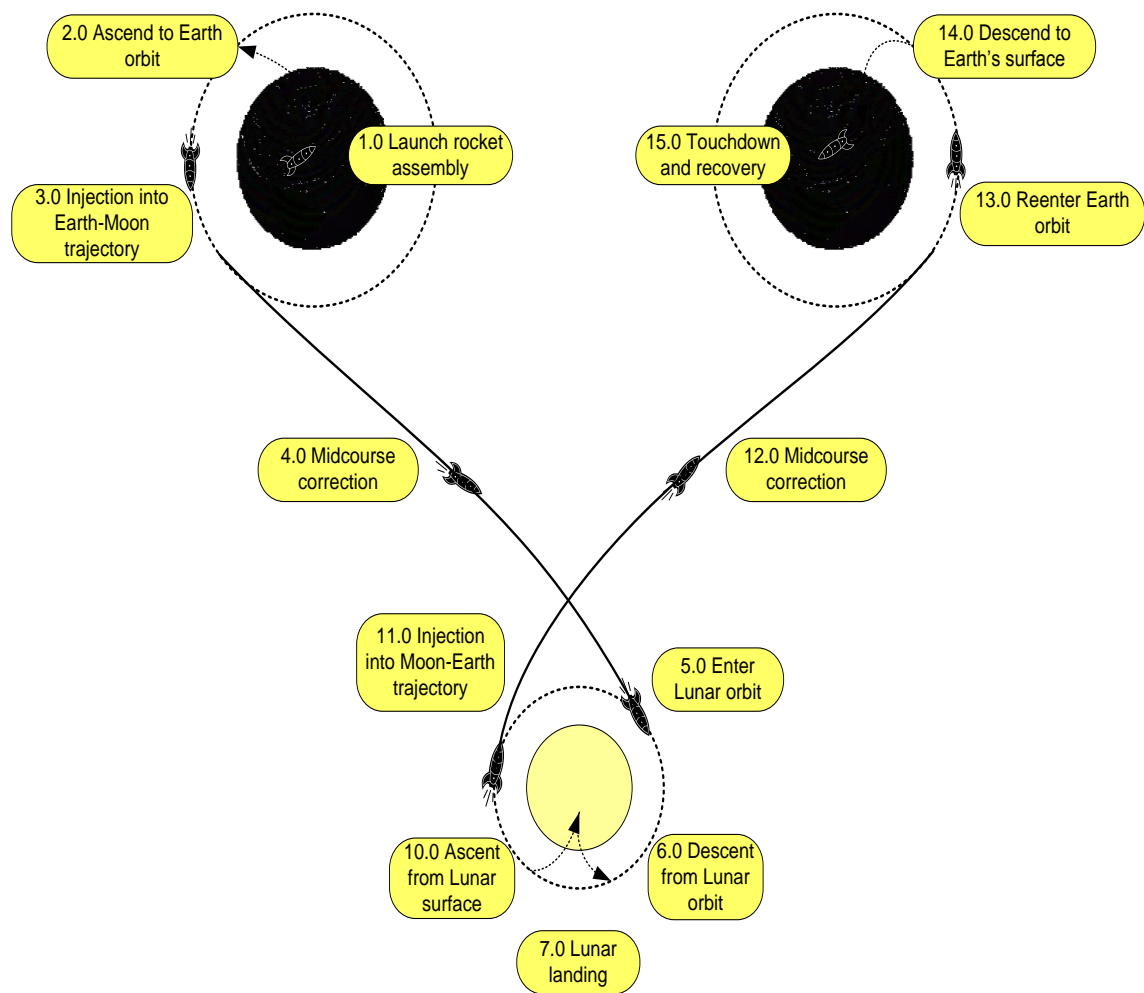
2.0 Ascend to Earth orbit

14.0 Descend to Earth's surface

1.0 Launch rocket assembly

15.0 Touchdown and recovery

3.0 Injection into Earth-Moon trajectory

13.0 Reenter Earth orbit

4.0 Midcourse correction

12.0 Midcourse correction

11.0 Injection into Moon-Earth trajectory

5.0 Enter Lunar orbit

10.0 Ascent from Lunar surface

6.0 Descent from Lunar orbit

7.0 Lunar landing